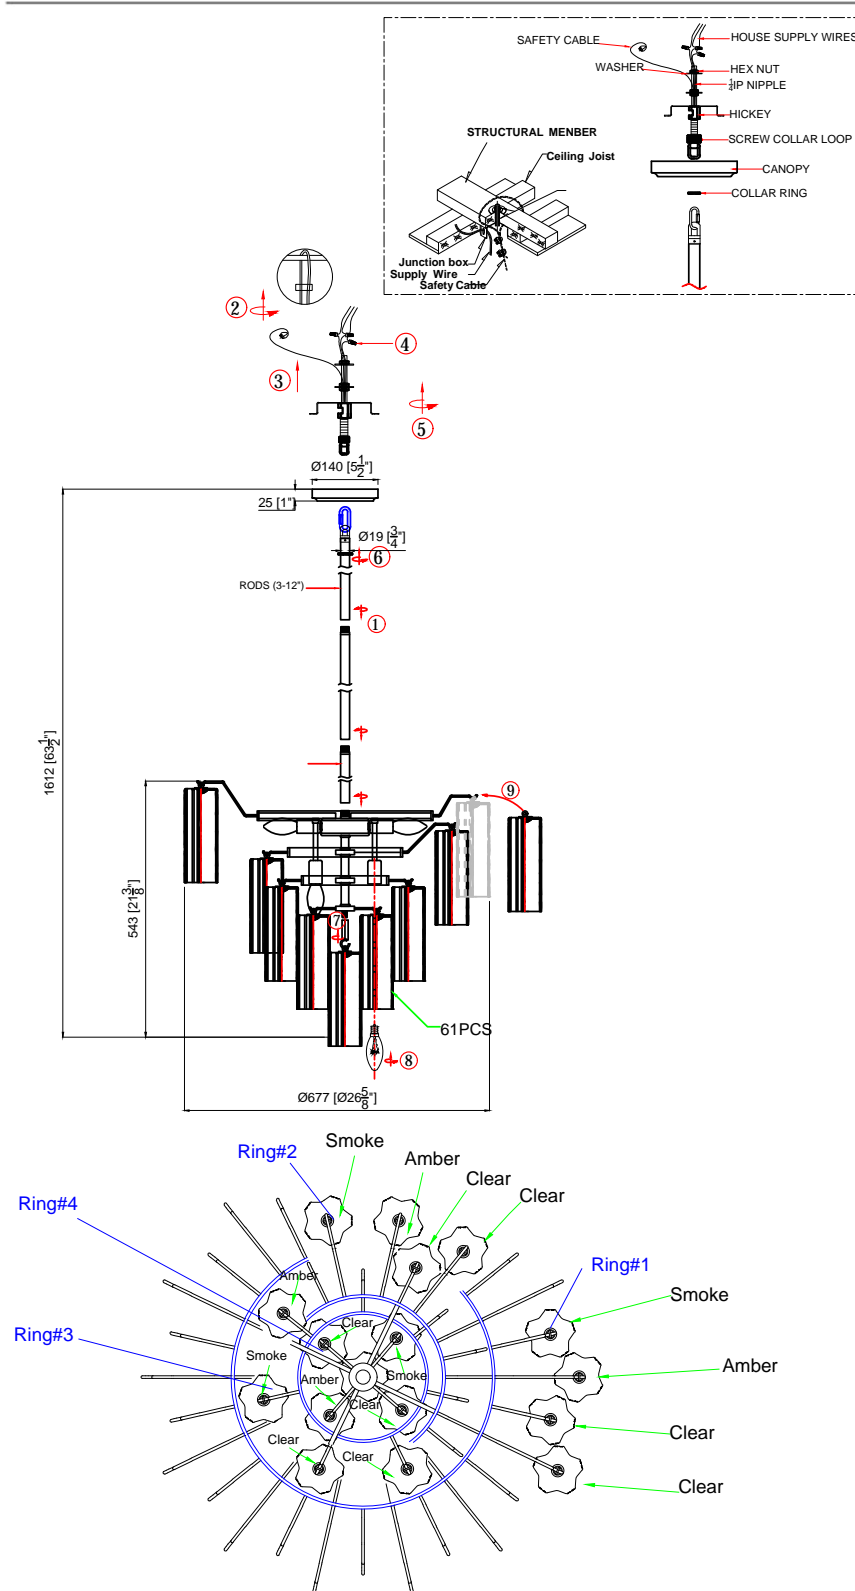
SAFETY CABLE
HOUSE SUPPLY WIRES
WASHER
HEX NUT
$\frac{1}{8}$IP NIPPLE
HICKEY
STRUCTURAL MENBER
SCREW COLLAR LOOP
Ceiling Joist
CANOPY
COLLAR RING
Junction box
Supply Wire
Safety Cable

②
③
④
⑤
Ø140 [$5\frac{1}{2}$"]
25 [1"]
Ø19 [$\frac{3}{4}$"]
⑥
RODS (3-12")
①
1612 [$63\frac{1}{2}$"]
⑨
543 [$21\frac{3}{8}$"]
⑦
61PCS
⑧
Ø677 [Ø$26\frac{5}{8}$"]

Ring#2
Smoke
Amber
Clear
Clear
Ring#4
Ring#1
Amber
Smoke
Clear
Ring#3
Smoke
Smoke
Amber
Amber
Clear
Clear
Clear
Clear
Clear